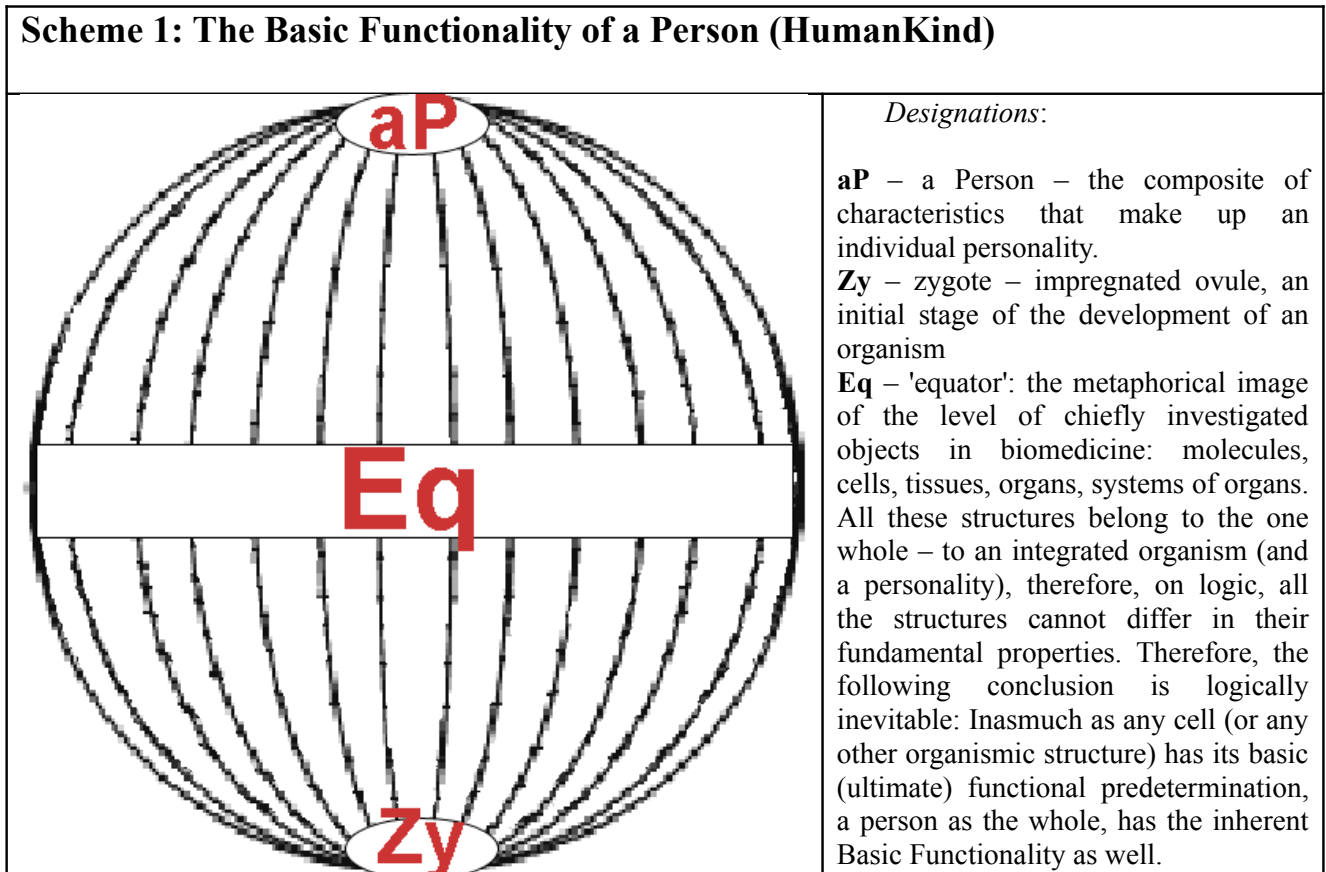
Scheme 1: The Basic Functionality of a Person (HumanKind)

aP

Eq

Zy

Designations:

aP – a Person – the composite of characteristics that make up an individual personality.
Zy – zygote – impregnated ovule, an initial stage of the development of an organism
Eq – 'equator': the metaphorical image of the level of chiefly investigated objects in biomedicine: molecules, cells, tissues, organs, systems of organs. All these structures belong to the one whole – to an integrated organism (and a personality), therefore, on logic, all the structures cannot differ in their fundamental properties. Therefore, the following conclusion is logically inevitable: Inasmuch as any cell (or any other organismic structure) has its basic (ultimate) functional predetermination, a person as the whole, has the inherent Basic Functionality as well.